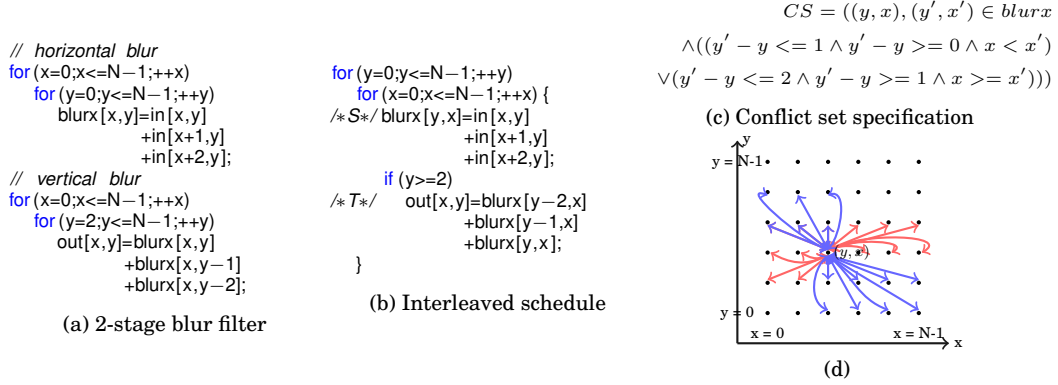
// horizontal blur
for (x=0;x<=N−1;++x)
for (y=0;y<=N−1;++y)
blurx[x,y]=in[x,y]
+in[x+1,y]
+in[x+2,y];
// vertical blur
for (x=0;x<=N−1;++x)
for (y=2;y<=N−1;++y)
out[x,y]=blurx[x,y]
+blurx[x,y−1]
+blurx[x,y−2];

(a) 2-stage blur filter

for (y=0;y<=N−1;++y)
for (x=0;x<=N−1;++x) {
/∗S∗/ blurx[y,x]=in[x,y]
+in[x+1,y]
+in[x+2,y];
if (y>=2)
/∗T∗/ out[x,y]=blurx[y−2,x]
+blurx[y−1,x]
+blurx[y,x];
}

(b) Interleaved schedule

$CS = ((y,x),(y',x') \in blurx$
$\wedge((y'-y <= 1 \wedge y'-y >= 0 \wedge x < x')$
$\vee(y'-y <= 2 \wedge y'-y >= 1 \wedge x >= x')))$

(c) Conflict set specification

y
y = N-1
(y, x)
y = 0
x = 0
x = N-1
x

(d)